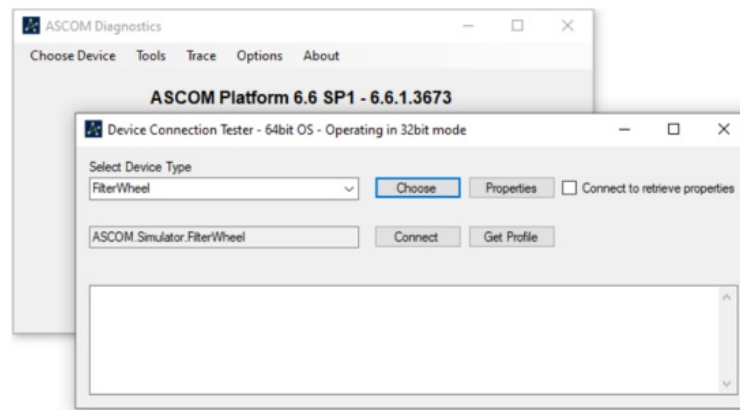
ASCOM Diagnostics

Choose Device Tools Trace Options About

ASCOM Platform 6.6 SP1 - 6.6.1.3673

Device Connection Tester - 64bit OS - Operating in 32bit mode

Select Device Type

FilterWheel

Choose

Properties

Connect to retrieve properties

ASCOM.Simulator.FilterWheel

Connect

Get Profile